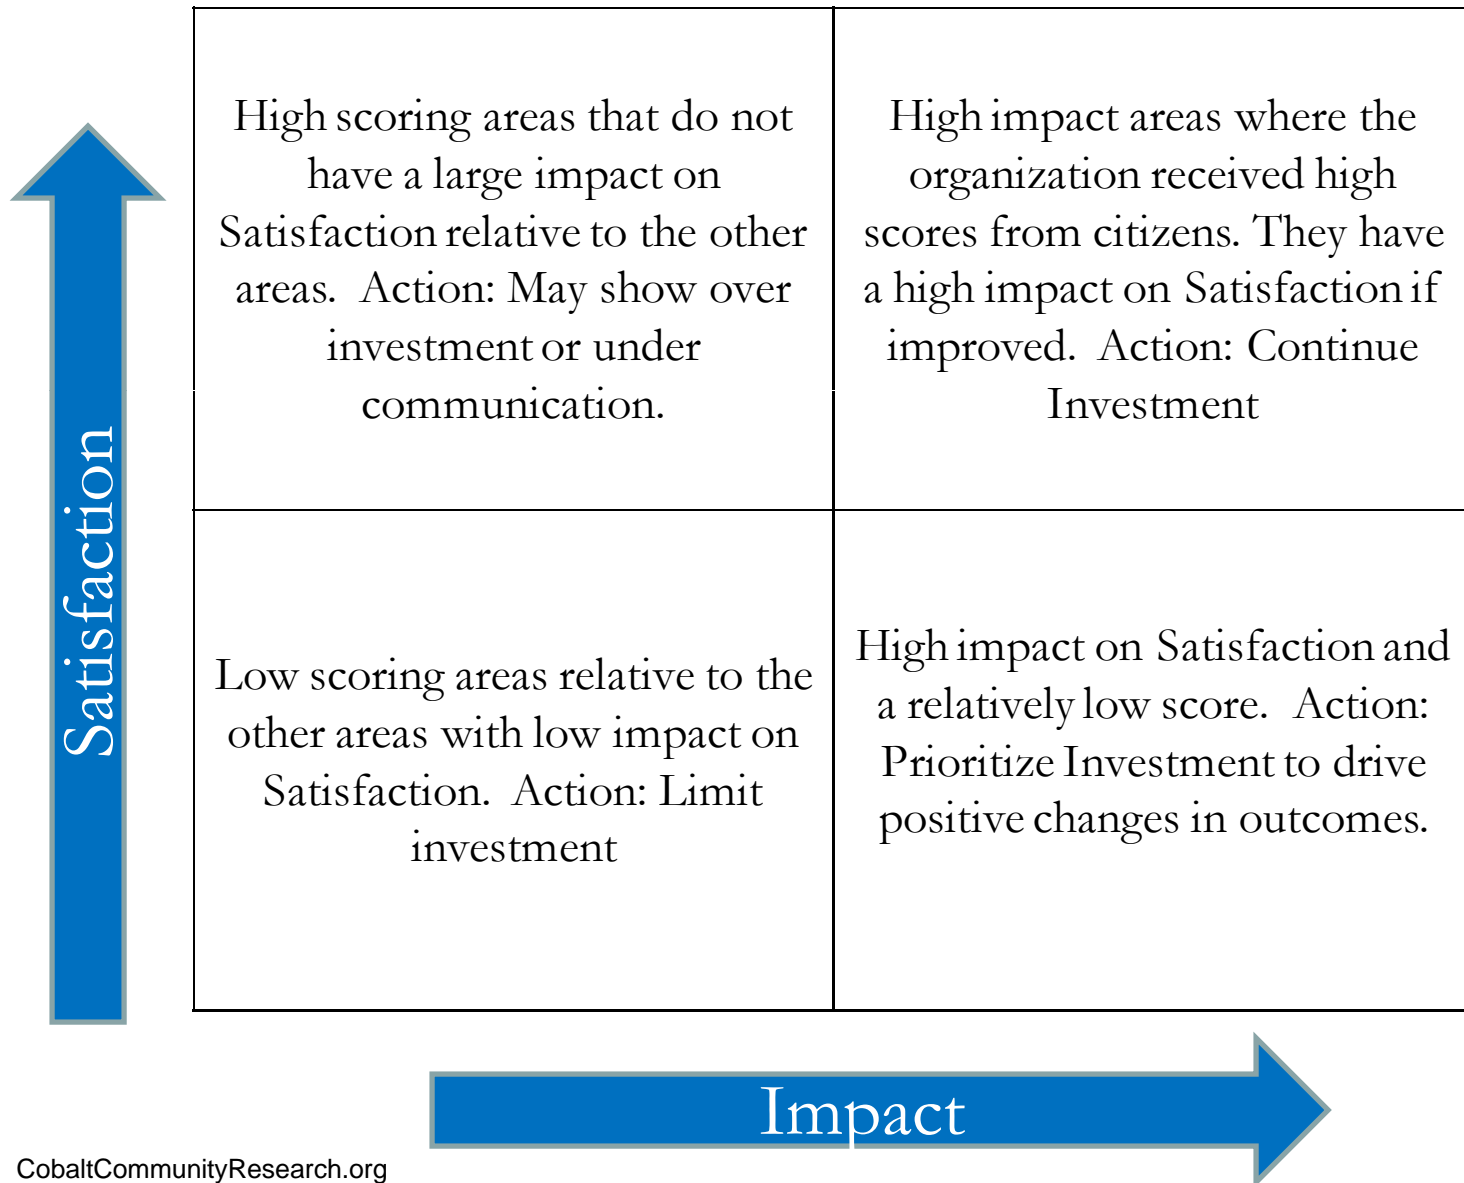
Satisfaction

| High scoring areas that do not have a large impact on Satisfaction relative to the other areas. Action: May show over investment or under communication. | High impact areas where the organization received high scores from citizens. They have a high impact on Satisfaction if improved. Action: Continue Investment |
|---|---|
| Low scoring areas relative to the other areas with low impact on Satisfaction. Action: Limit investment | High impact on Satisfaction and a relatively low score. Action: Prioritize Investment to drive positive changes in outcomes. |

Impact

CobaltCommunityResearch.org